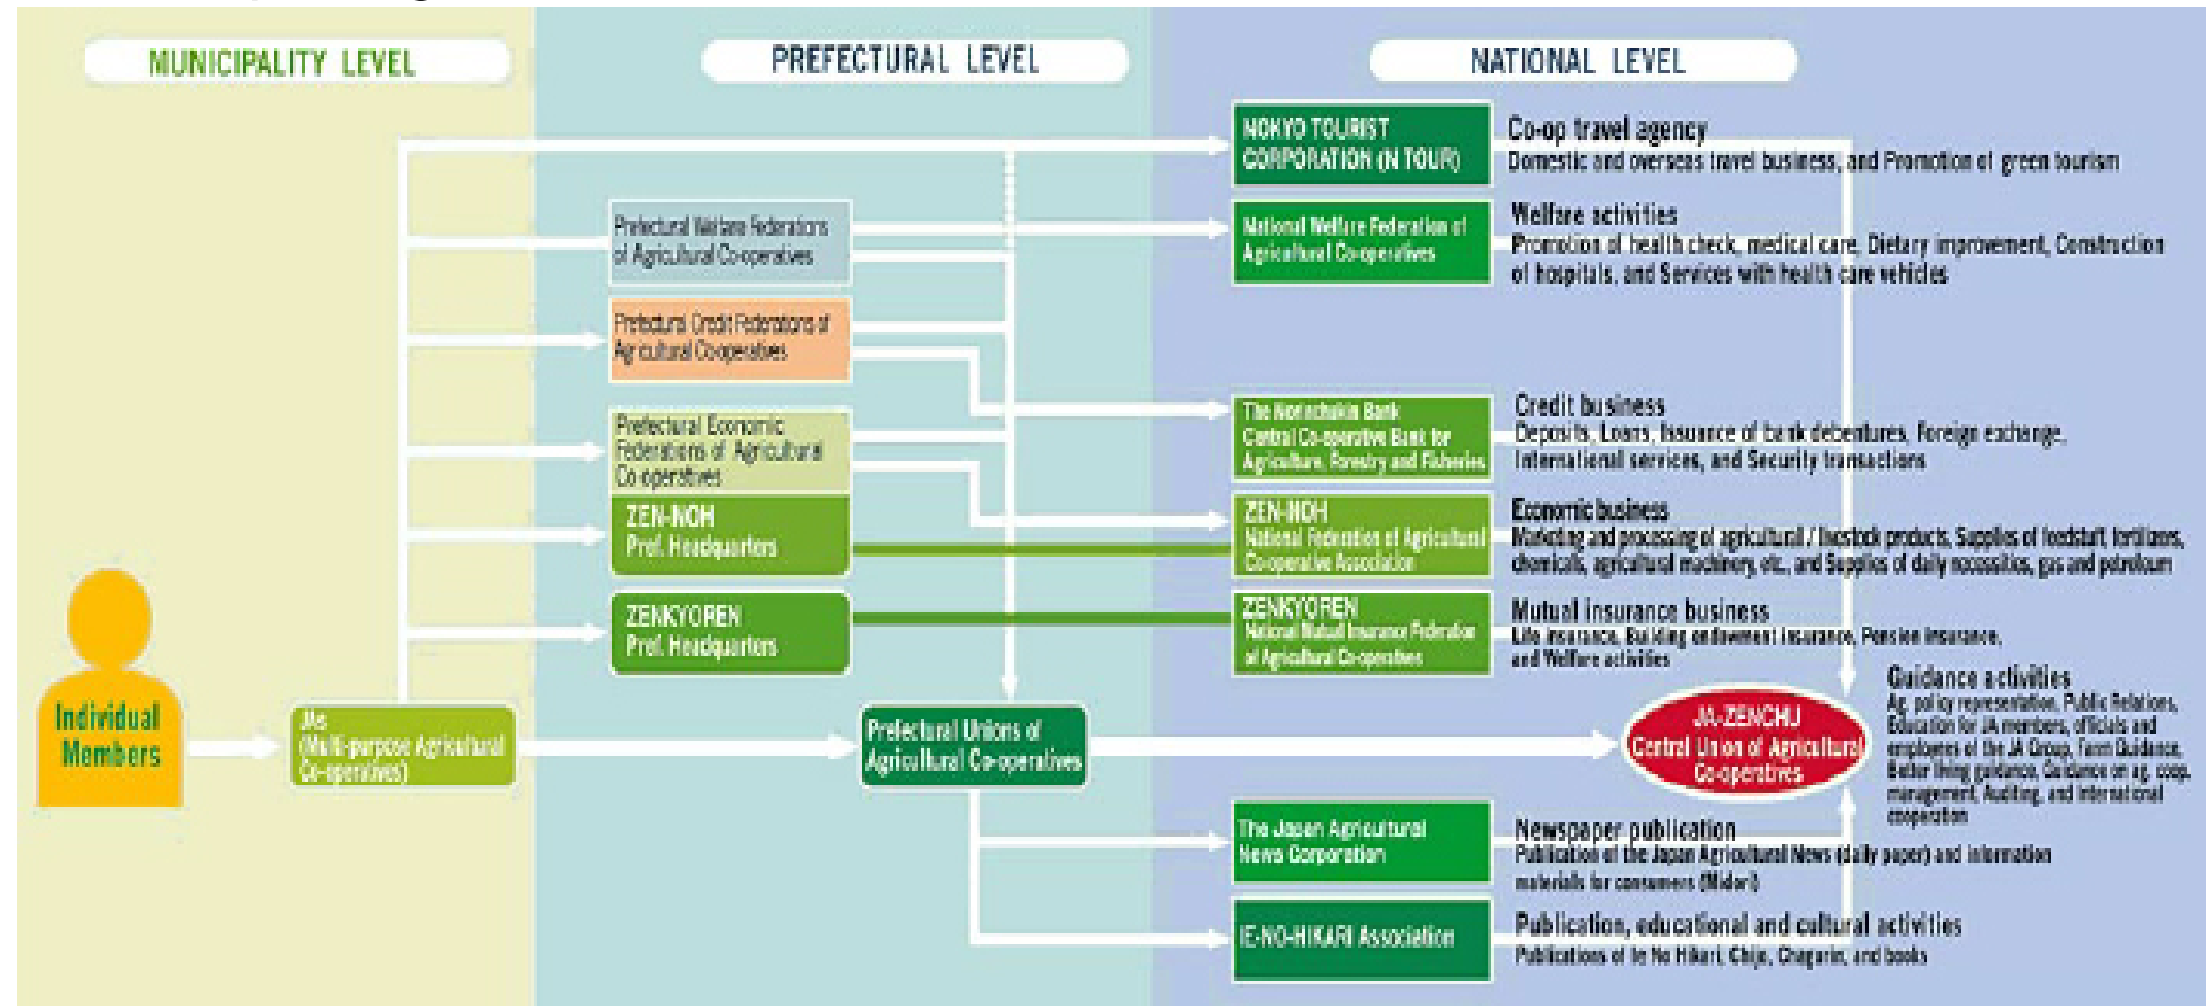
MUNICIPALITY LEVEL

PREFECTURAL LEVEL

NATIONAL LEVEL

NOKYO TOURIST CORPORATION (N TOUR)

Co-op travel agency
Domestic and overseas travel business, and Promotion of green tourism

Prefectural Welfare Federations of Agricultural Co-operatives

National Welfare Federation of Agricultural Co-operatives

Welfare activities
Promotion of health check, medical care, Dietary improvement, Construction of hospitals, and Services with health care vehicles

Prefectural Credit Federations of Agricultural Co-operatives

The Norinchukin Bank Central Co-operative Bank for Agriculture, Forestry and Fisheries

Credit business
Deposits, Loans, Issuance of bank debentures, Foreign exchange, International services, and Security transactions

Prefectural Economic Federations of Agricultural Co-operatives

ZEN-NOH Pref. Headquarters

ZEN-NOH National Federation of Agricultural Co-operative Association

Economic business
Marketing and processing of agricultural / livestock products, Supplies of feedstuff, fertilizers, chemicals, agricultural machinery, etc., and Supplies of daily necessities, gas and petroleum

ZENKYOREN Pref. Headquarters

ZENKYOREN National Mutual Insurance Federation of Agricultural Co-operatives

Mutual insurance business
Life insurance, Building endowment insurance, Pension insurance, and Welfare activities

Individual Members

JAs (Multi-purpose Agricultural Co-operatives)

Prefectural Unions of Agricultural Co-operatives

JA-ZENCHU Central Union of Agricultural Co-operatives

Guidance activities
Ag. policy representation, Public Relations, Education for JA members, officials and employees of the JA Group, Farm Guidance, Better living guidance, Guidance on ag. coop. management, Auditing, and International cooperation

The Japan Agricultural News Corporation

Newspaper publication
Publication of the Japan Agricultural News (daily paper) and information materials for consumers (Midori)

IE-NO-HIKARI Association

Publication, educational and cultural activities
Publications of Ie No Hikari, Chijo, Chagurin, and books